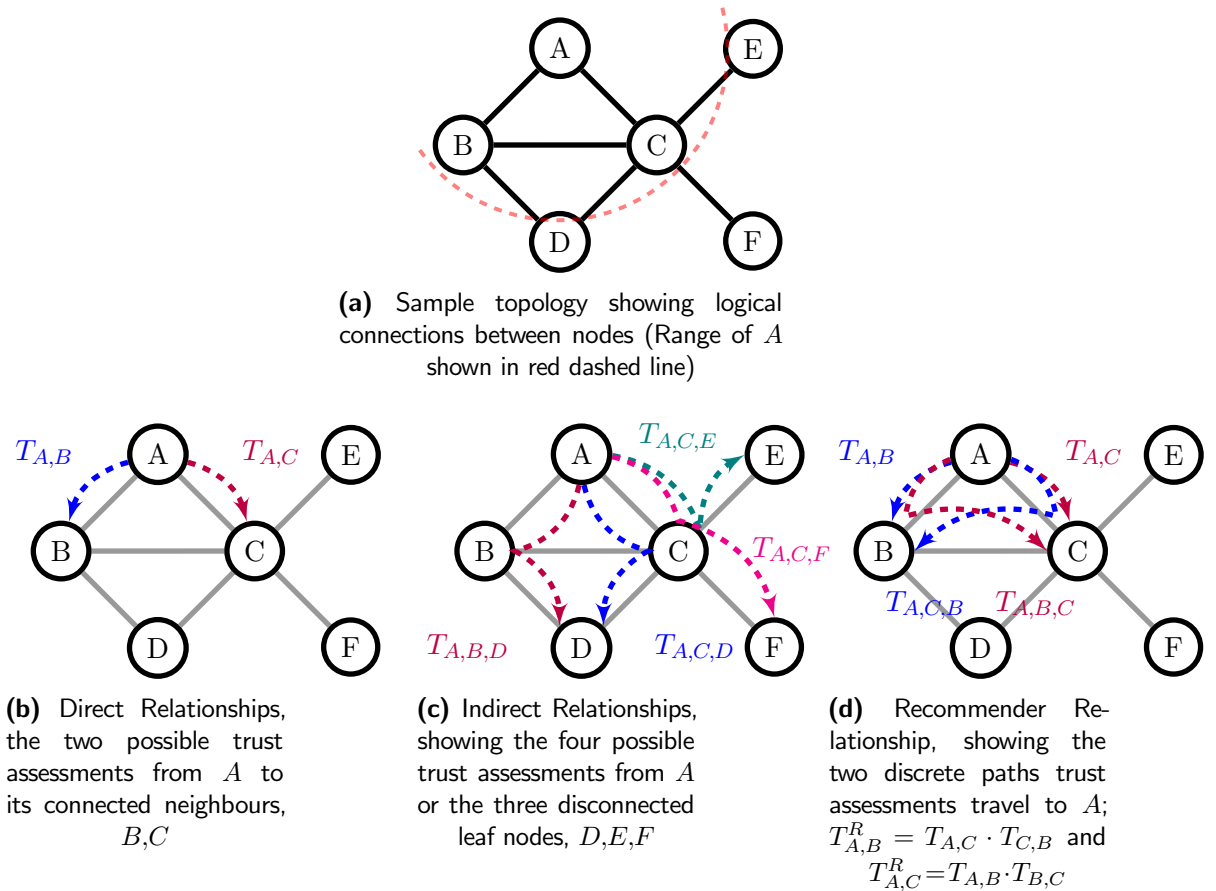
A
E
B
C
D
F

**(a)** Sample topology showing logical connections between nodes (Range of $A$ shown in red dashed line)

$T_{A,B}$
A
$T_{A,C}$
E
B
C
D
F

**(b)** Direct Relationships, the two possible trust assessments from $A$ to its connected neighbours, $B$,$C$

A
$T_{A,C,E}$
E
B
C
$T_{A,C,F}$
$T_{A,B,D}$
D
$T_{A,C,D}$
F

**(c)** Indirect Relationships, showing the four possible trust assessments from $A$ or the three disconnected leaf nodes, $D$,$E$,$F$

$T_{A,B}$
A
$T_{A,C}$
E
B
C
$T_{A,C,B}$
$T_{A,B,C}$
D
F

**(d)** Recommender Relationship, showing the two discrete paths trust assessments travel to $A$; $T^R_{A,B} = T_{A,C} \cdot T_{C,B}$ and $T^R_{A,C} = T_{A,B} \cdot T_{B,C}$